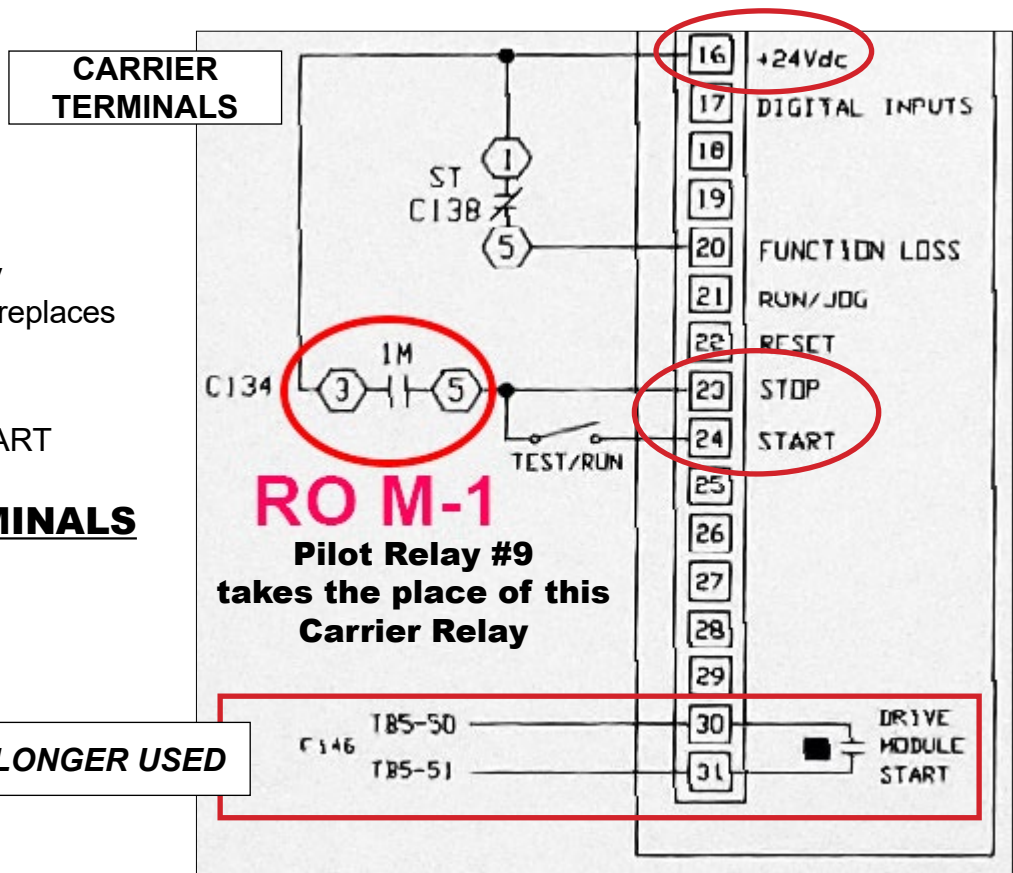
CARRIER TERMINALS

replaces

ART

MINALS

LONGER USED

16 +24Vdc
17 DIGITAL INPUTS
18
19
20 FUNCTION LOSS
21 RUN/JOG
22 RESET
23 STOP
24 START
25
26
27
28
29
30
31

1
ST
C138
5

1M
C134 3 5

TEST/RUN

RO M-1
Pilot Relay #9 takes the place of this Carrier Relay

C146
TB5-50
TB5-51
DRIVE MODULE START